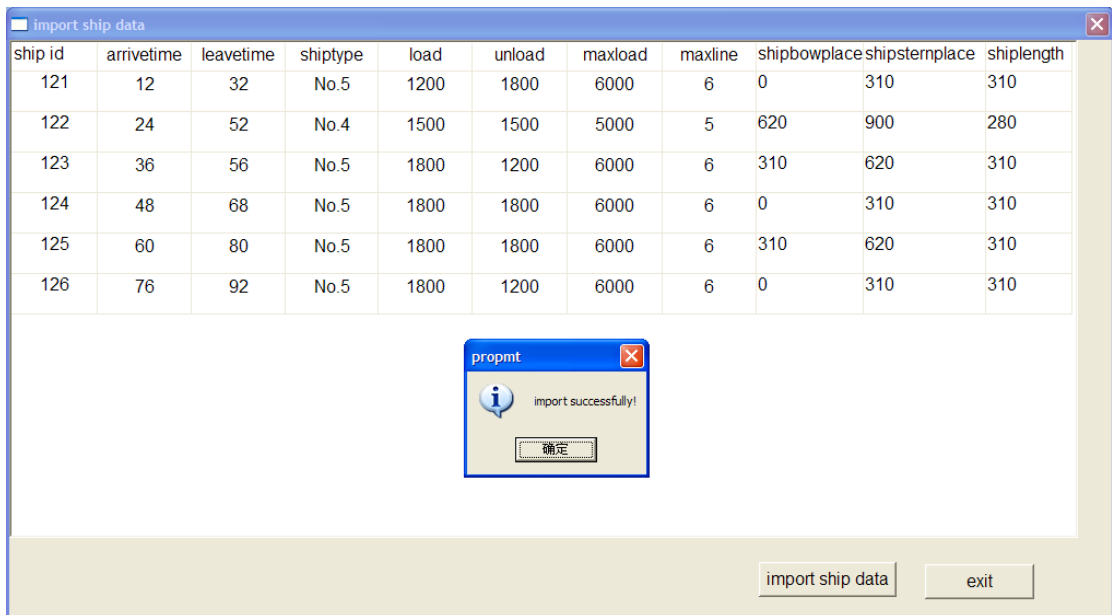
import ship data

| ship id | arrivetime | leavetime | shiptype | load | unload | maxload | maxline | shipbowplace | shipsternplace | shiplength |
|---|---|---|---|---|---|---|---|---|---|---|
| 121 | 12 | 32 | No.5 | 1200 | 1800 | 6000 | 6 | 0 | 310 | 310 |
| 122 | 24 | 52 | No.4 | 1500 | 1500 | 5000 | 5 | 620 | 900 | 280 |
| 123 | 36 | 56 | No.5 | 1800 | 1200 | 6000 | 6 | 310 | 620 | 310 |
| 124 | 48 | 68 | No.5 | 1800 | 1800 | 6000 | 6 | 0 | 310 | 310 |
| 125 | 60 | 80 | No.5 | 1800 | 1800 | 6000 | 6 | 310 | 620 | 310 |
| 126 | 76 | 92 | No.5 | 1800 | 1200 | 6000 | 6 | 0 | 310 | 310 |

propmt

import successfully!

确定

import ship data

exit